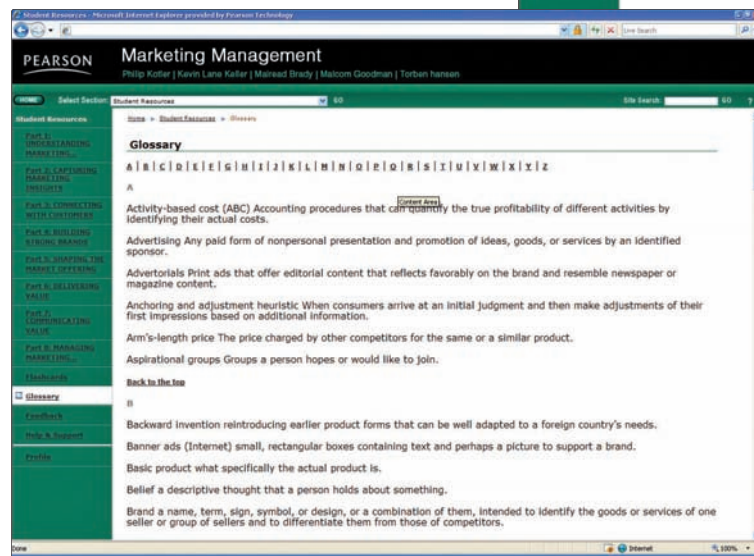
Student Resources - Microsoft Internet Explorer provided by Pearson Technology

Live Search

PEARSON

Marketing Management

Philip Kotler | Kevin Lane Keller | Mairead Brady | Malcolm Goodman | Torben hansen

HOME Select Section: Student Resources GO Site Search: GO ?

Student Resources

Part 1: UNDERSTANDING MARKETING...

Part 2: CAPTURING MARKETING INSIGHTS

Part 3: CONNECTING WITH CUSTOMERS

Part 4: BUILDING STRONG BRANDS

Part 5: SHAPING THE MARKET OFFERING

Part 6: DELIVERING VALUE

Part 7: COMMUNICATING VALUE

Part 8: MANAGING MARKETING...

Flashcards

Glossary

Feedback

Help & Support

Profile

Home > Student Resources > Glossary

Glossary

A | B | C | D | E | F | G | H | I | J | K | L | M | N | O | P | Q | R | S | T | U | V | W | X | Y | Z

A

Activity-based cost (ABC) Accounting procedures that can quantify the true profitability of different activities by identifying their actual costs.

Content Area

Advertising Any paid form of nonpersonal presentation and promotion of ideas, goods, or services by an identified sponsor.

Advertorials Print ads that offer editorial content that reflects favorably on the brand and resemble newspaper or magazine content.

Anchoring and adjustment heuristic When consumers arrive at an initial judgment and then make adjustments of their first impressions based on additional information.

Arm's-length price The price charged by other competitors for the same or a similar product.

Aspirational groups Groups a person hopes or would like to join.

Back to the top

B

Backward invention reintroducing earlier product forms that can be well adapted to a foreign country's needs.

Banner ads (Internet) small, rectangular boxes containing text and perhaps a picture to support a brand.

Basic product what specifically the actual product is.

Belief a descriptive thought that a person holds about something.

Brand a name, term, sign, symbol, or design, or a combination of them, intended to identify the goods or services of one seller or group of sellers and to differentiate them from those of competitors.

Done Internet 100%